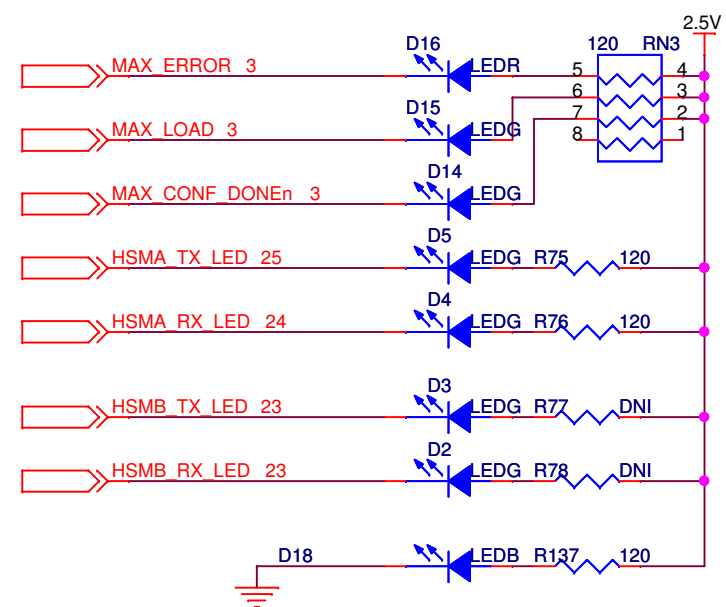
2.5V
120 RN3
MAX_ERROR 3
D16
LEDR
5
4
6
3
D15
7
2
MAX_LOAD 3
LEDG
8
1
D14
MAX_CONF_DONEn 3
LEDG
D5
HSMA_TX_LED 25
LEDG R75 120
D4
HSMA_RX_LED 24
LEDG R76 120
D3
HSMB_TX_LED 23
LEDG R77 DNI
D2
HSMB_RX_LED 23
LEDG R78 DNI
D18
LEDB R137 120